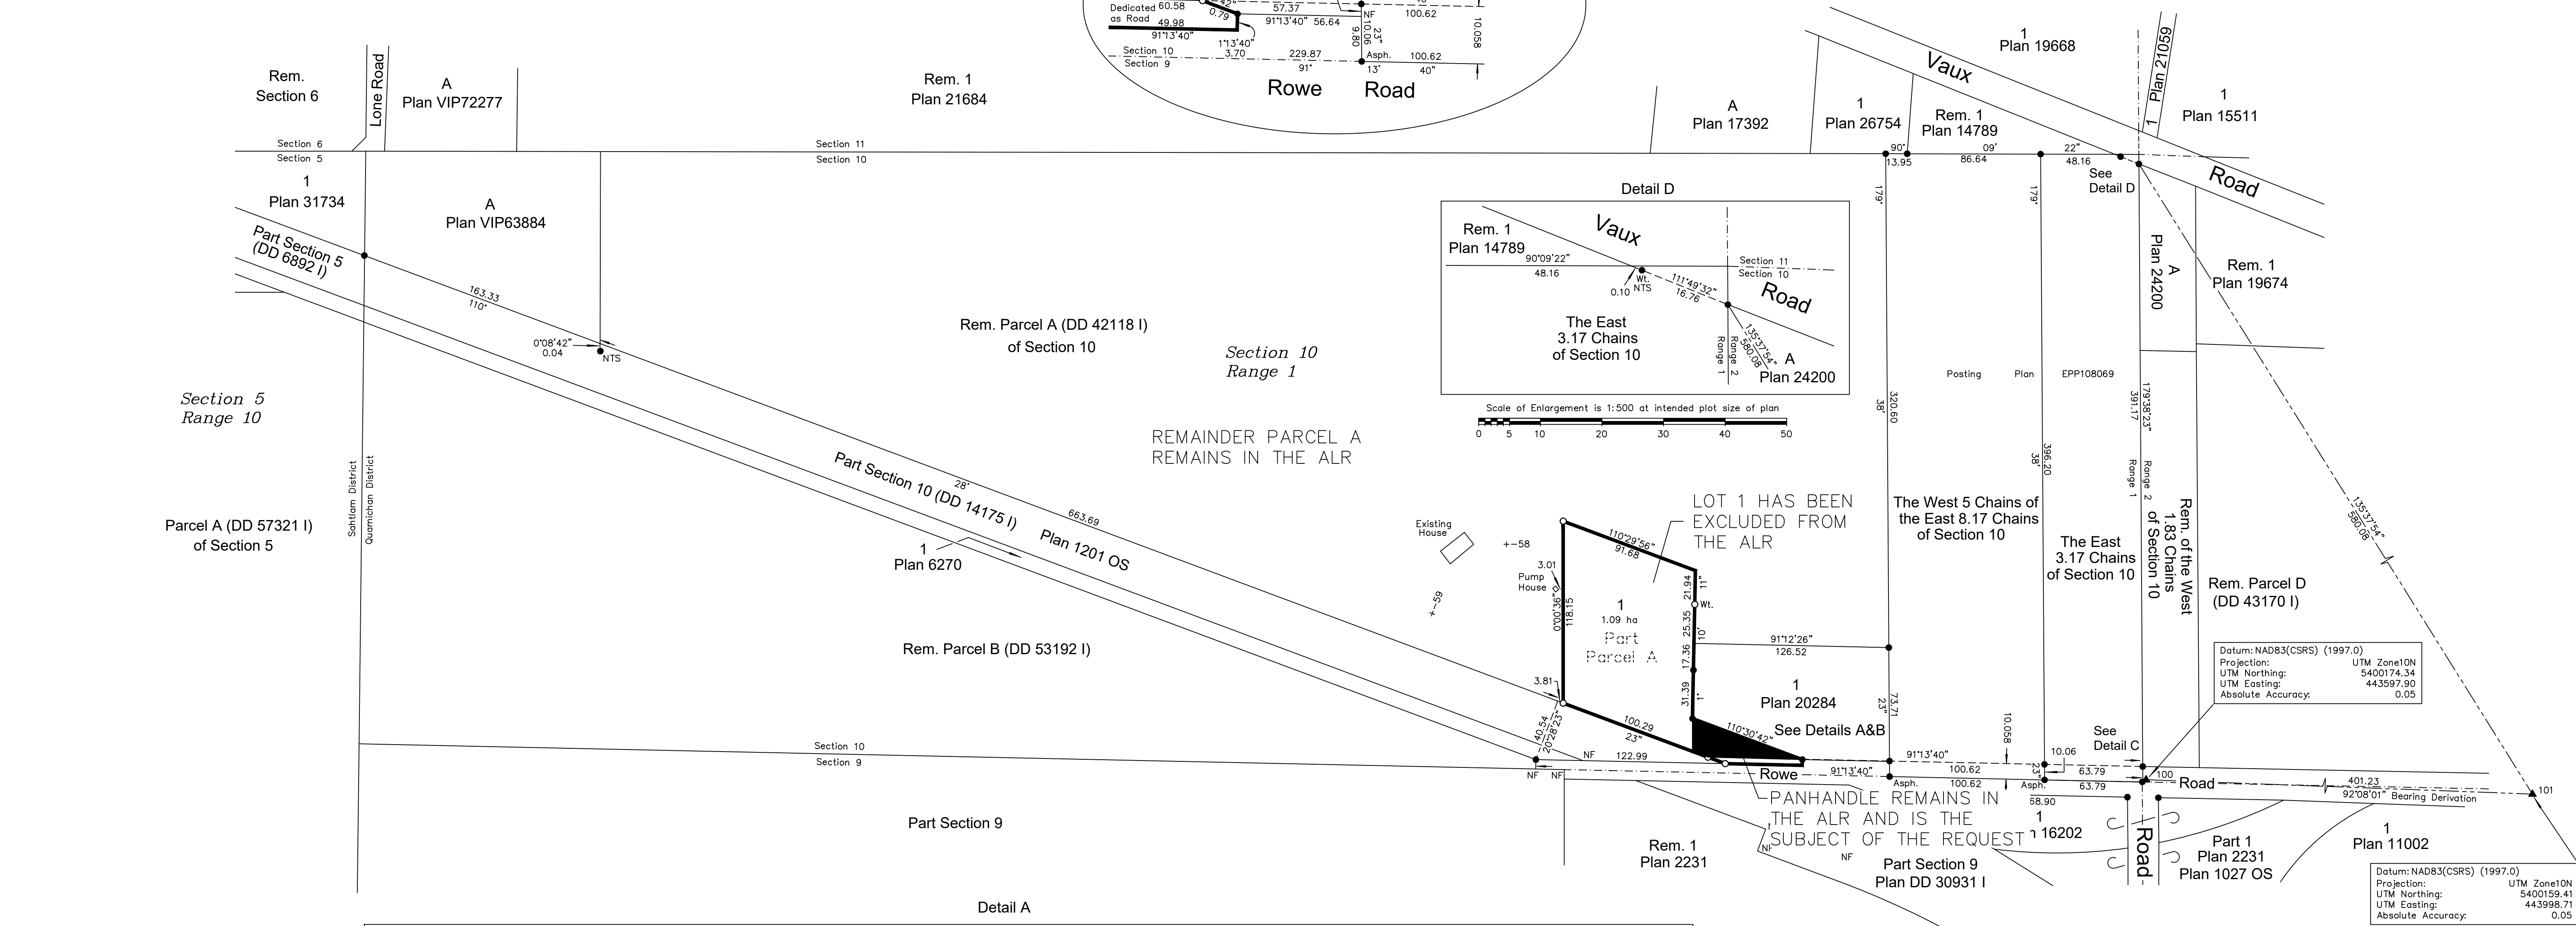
Dedicated as Road 60.58
0.79
49.98
91°13'40"
57.37
91°13'40" 56.64
NF
9.80
10.06
23"
100.62
10.058
1°13'40"
3.70
Section 10
Section 9
229.87
91'
Asph.
13'
100.62
40"
Rowe Road

Rem. Section 6
Lone Road
A Plan VIP72277
Rem. 1 Plan 21684
A Plan 17392
1 Plan 26754
1 Plan 19668
Vaux
Rem. 1 Plan 14789
Plan 21059
1
1 Plan 15511
Road
Section 6
Section 5
Section 11
Section 10
90'
13.95
09'
86.64
22"
48.16
See Detail D
1 Plan 31734
A Plan VIP63884
Part Section 5 (DD 6892 I)
163.33
110°
0°08'42" 0.04
NTS
Rem. Parcel A (DD 42118 I) of Section 10
Section 10 Range 1
Detail D
Rem. 1 Plan 14789
Vaux
90°09'22"
48.16
Wt. NTS
0.10
Section 11
Section 10
111°49'32"
16.76
Road
The East 3.17 Chains of Section 10
135°37'54"
580.08
Range 2
Range 1
A Plan 24200
Scale of Enlargement is 1:500 at intended plot size of plan
0 5 10 20 30 40 50
A Plan 24200
Rem. 1 Plan 19674
179'
179'
Posting Plan EPP108069
320.60
38'
396.20
38'
391.17
179°38'23"
Section 5 Range 10
REMAINDER PARCEL A REMAINS IN THE ALR
Part Section 10 (DD 14175 I)
28'
663.69
Plan 1201 OS
1 Plan 6270
Sahtlam District
Quamichan District
Parcel A (DD 57321 I) of Section 5
Existing House
+-58
+-59
LOT 1 HAS BEEN EXCLUDED FROM THE ALR
110°29'56"
91.68
3.01
Pump House
118.15
0°00'36"
1
1.09 ha
Part Parcel A
21.94
11"
Wt.
25.35
10'
17.36
31.39
1'
91°12'26"
126.52
The West 5 Chains of the East 8.17 Chains of Section 10
The East 3.17 Chains of Section 10
Range 2
Range 1
Rem. of the West 1.83 Chains of Section 10
135°37'54"
580.08
Rem. Parcel D (DD 43170 I)
Rem. Parcel B (DD 53192 I)
3.81
1 Plan 20284
73.71
23"
See Details A&B
Datum: NAD83(CSRS) (1997.0)
Projection: UTM Zone10N
UTM Northing: 5400174.34
UTM Easting: 443597.90
Absolute Accuracy: 0.05
40.54
20°28'23"
100.29
23"
110°30'42"
Section 10
Section 9
NF
122.99
NF NF
Rowe
91°13'40"
91°13'40"
100.62
100.62
Asph.
10.058
23"
Asph.
10.06
See Detail C
63.79
63.79
100
Road
401.23
92°08'01" Bearing Derivation
101
58.90
PANHANDLE REMAINS IN THE ALR AND IS THE SUBJECT OF THE REQUEST
Part Section 9
Rem. 1 Plan 2231
NF
NF
Part Section 9 Plan DD 30931 I
1 16202
Road
Part 1 Plan 2231 Plan 1027 OS
1 Plan 11002
Datum: NAD83(CSRS) (1997.0)
Projection: UTM Zone10N
UTM Northing: 5400159.41
UTM Easting: 443998.71
Absolute Accuracy: 0.05
Detail A